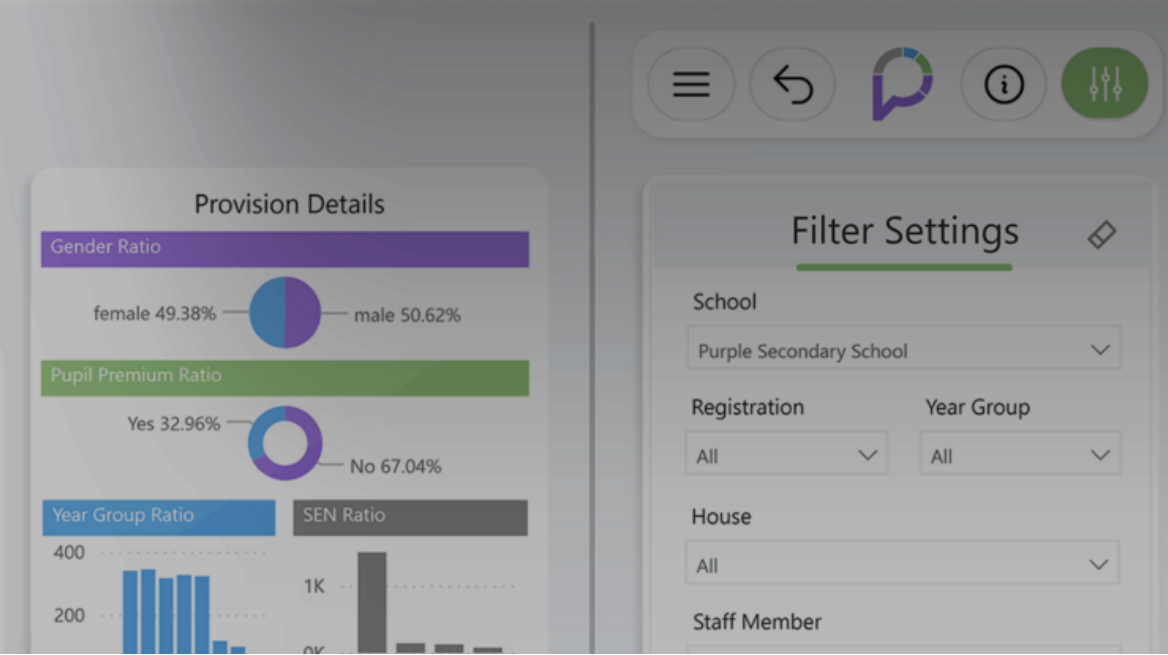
Provision Details

Gender Ratio

female 49.38%

male 50.62%

Pupil Premium Ratio

Yes 32.96%

No 67.04%

Year Group Ratio

400

200

SEN Ratio

1K

0K

Filter Settings

School

Purple Secondary School

Registration

All

Year Group

All

House

All

Staff Member